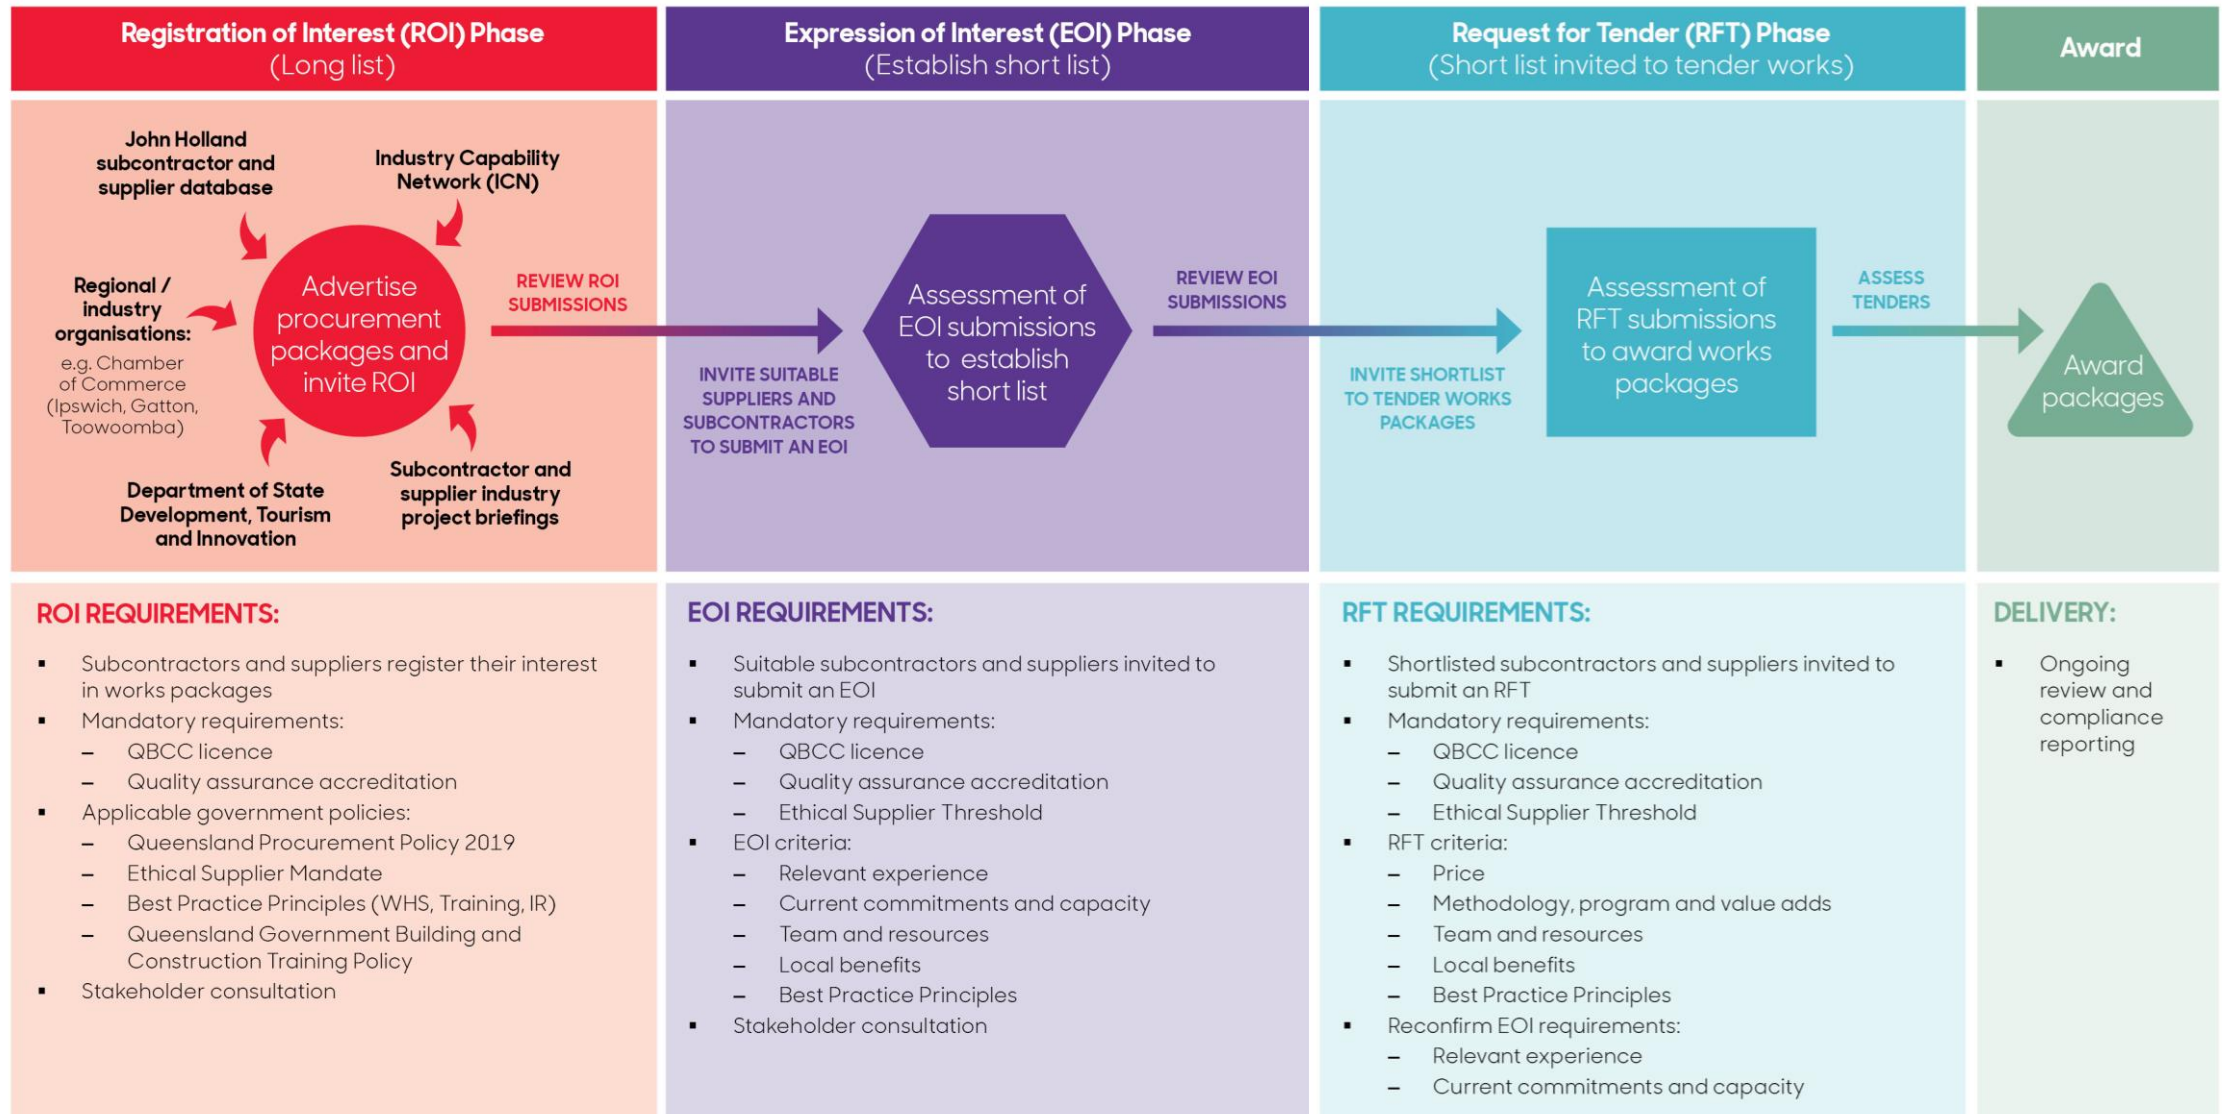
Registration of Interest (ROI) Phase
(Long list)

Expression of Interest (EOI) Phase
(Establish short list)

Request for Tender (RFT) Phase
(Short list invited to tender works)

Award

John Holland subcontractor and supplier database

Industry Capability Network (ICN)

Regional / industry organisations:
e.g. Chamber of Commerce (Ipswich, Gatton, Toowoomba)

Advertise procurement packages and invite ROI

Department of State Development, Tourism and Innovation

Subcontractor and supplier industry project briefings

REVIEW ROI SUBMISSIONS

INVITE SUITABLE SUPPLIERS AND SUBCONTRACTORS TO SUBMIT AN EOI

Assessment of EOI submissions to establish short list

REVIEW EOI SUBMISSIONS

INVITE SHORTLIST TO TENDER WORKS PACKAGES

Assessment of RFT submissions to award works packages

ASSESS TENDERS

Award packages

ROI REQUIREMENTS:
- Subcontractors and suppliers register their interest in works packages
- Mandatory requirements:
  – QBCC licence
  – Quality assurance accreditation
- Applicable government policies:
  – Queensland Procurement Policy 2019
  – Ethical Supplier Mandate
  – Best Practice Principles (WHS, Training, IR)
  – Queensland Government Building and Construction Training Policy
- Stakeholder consultation

EOI REQUIREMENTS:
- Suitable subcontractors and suppliers invited to submit an EOI
- Mandatory requirements:
  – QBCC licence
  – Quality assurance accreditation
  – Ethical Supplier Threshold
- EOI criteria:
  – Relevant experience
  – Current commitments and capacity
  – Team and resources
  – Local benefits
  – Best Practice Principles
- Stakeholder consultation

RFT REQUIREMENTS:
- Shortlisted subcontractors and suppliers invited to submit an RFT
- Mandatory requirements:
  – QBCC licence
  – Quality assurance accreditation
  – Ethical Supplier Threshold
- RFT criteria:
  – Price
  – Methodology, program and value adds
  – Team and resources
  – Local benefits
  – Best Practice Principles
- Reconfirm EOI requirements:
  – Relevant experience
  – Current commitments and capacity

DELIVERY:
- Ongoing review and compliance reporting